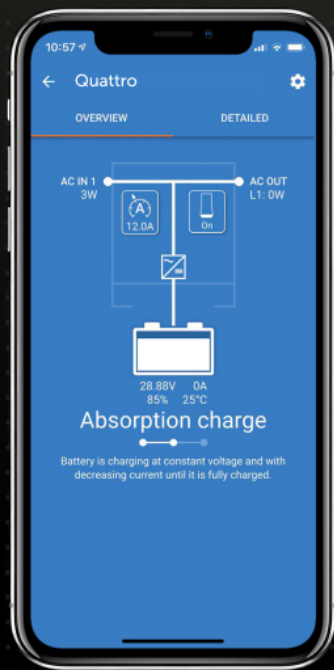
10:57

Quattro

OVERVIEW

DETAILED

AC IN 1
3W

AC OUT
L1: 0W

A
12.0A

On

28.88V
85%

0A
25°C

Absorption charge

Battery is charging at constant voltage and with decreasing current until it is fully charged.